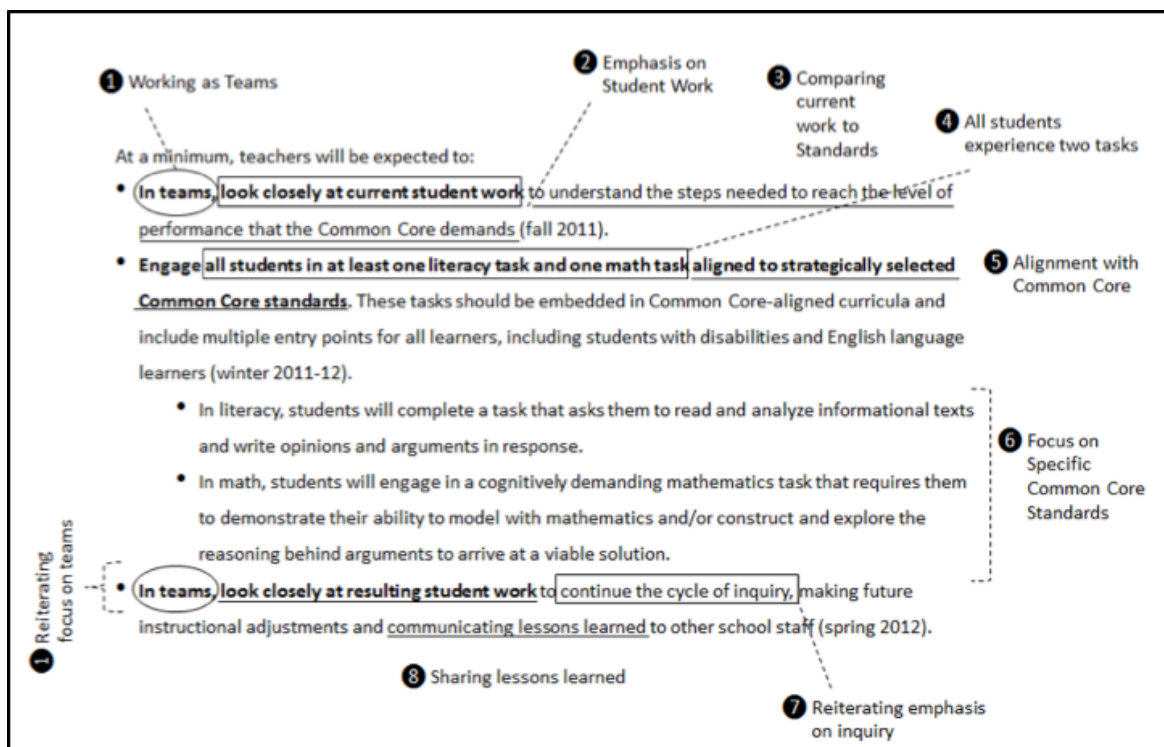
❶ Working as Teams

❷ Emphasis on Student Work

❸ Comparing current work to Standards

❹ All students experience two tasks

At a minimum, teachers will be expected to:

• **In teams, look closely at current student work** to understand the steps needed to reach the level of performance that the Common Core demands (fall 2011).

• **Engage all students in at least one literacy task and one math task aligned to strategically selected Common Core standards**. These tasks should be embedded in Common Core-aligned curricula and include multiple entry points for all learners, including students with disabilities and English language learners (winter 2011-12).

❺ Alignment with Common Core

• In literacy, students will complete a task that asks them to read and analyze informational texts and write opinions and arguments in response.

• In math, students will engage in a cognitively demanding mathematics task that requires them to demonstrate their ability to model with mathematics and/or construct and explore the reasoning behind arguments to arrive at a viable solution.

❻ Focus on Specific Common Core Standards

❶ Reiterating focus on teams

• **In teams, look closely at resulting student work** to continue the cycle of inquiry, making future instructional adjustments and communicating lessons learned to other school staff (spring 2012).

❽ Sharing lessons learned

❼ Reiterating emphasis on inquiry